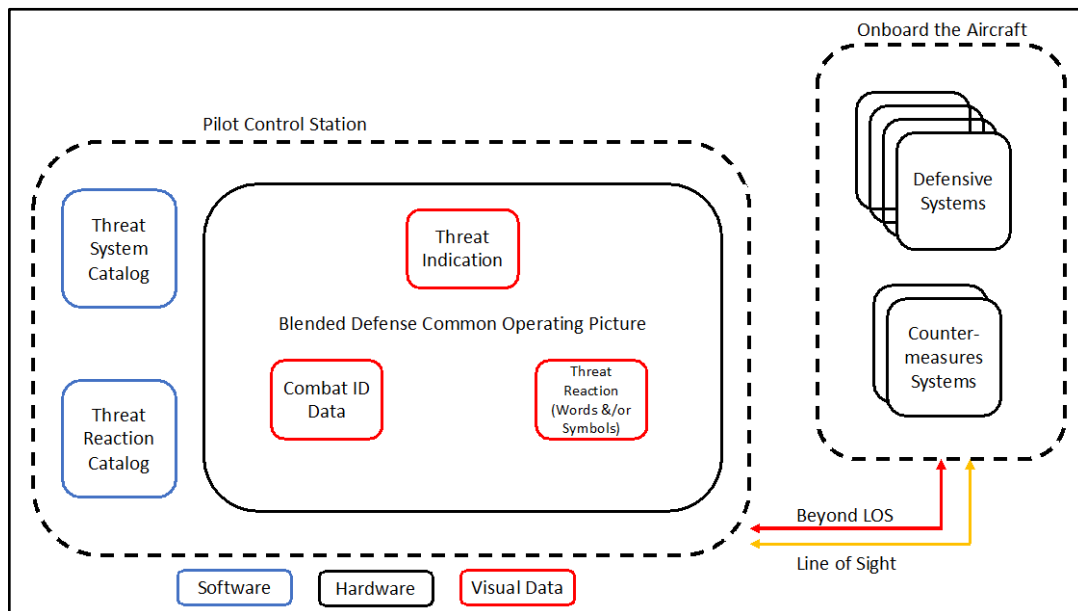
Onboard the Aircraft

Pilot Control Station

Threat System Catalog

Threat Reaction Catalog

Threat Indication

Blended Defense Common Operating Picture

Combat ID Data

Threat Reaction (Words &/or Symbols)

Defensive Systems

Countermeasures Systems

Beyond LOS

Line of Sight

Software

Hardware

Visual Data